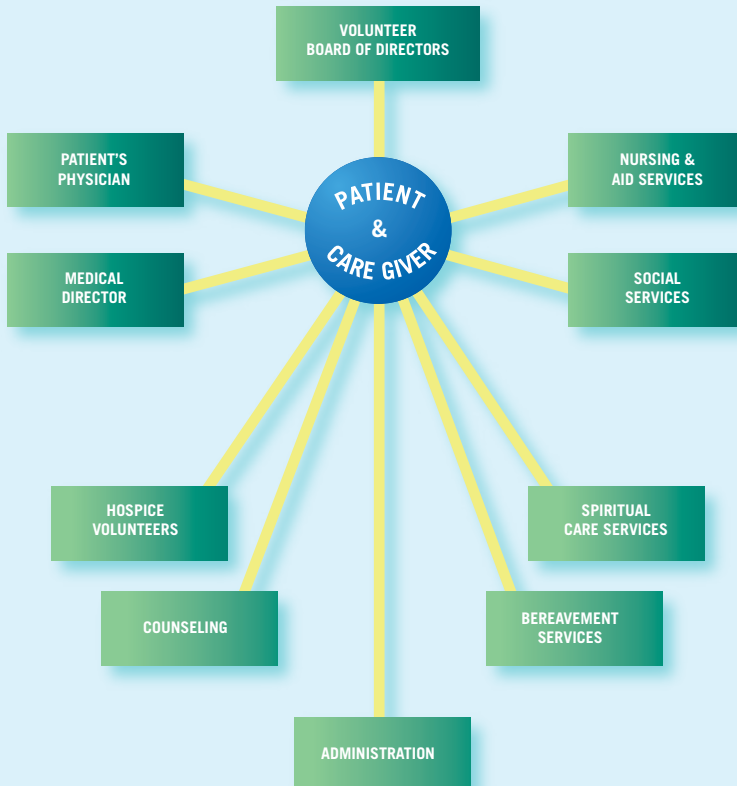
VOLUNTEER
BOARD OF DIRECTORS

PATIENT'S
PHYSICIAN

NURSING &
AID SERVICES

PATIENT
&
CARE GIVER

MEDICAL
DIRECTOR

SOCIAL
SERVICES

HOSPICE
VOLUNTEERS

SPIRITUAL
CARE SERVICES

COUNSELING

BEREAVEMENT
SERVICES

ADMINISTRATION